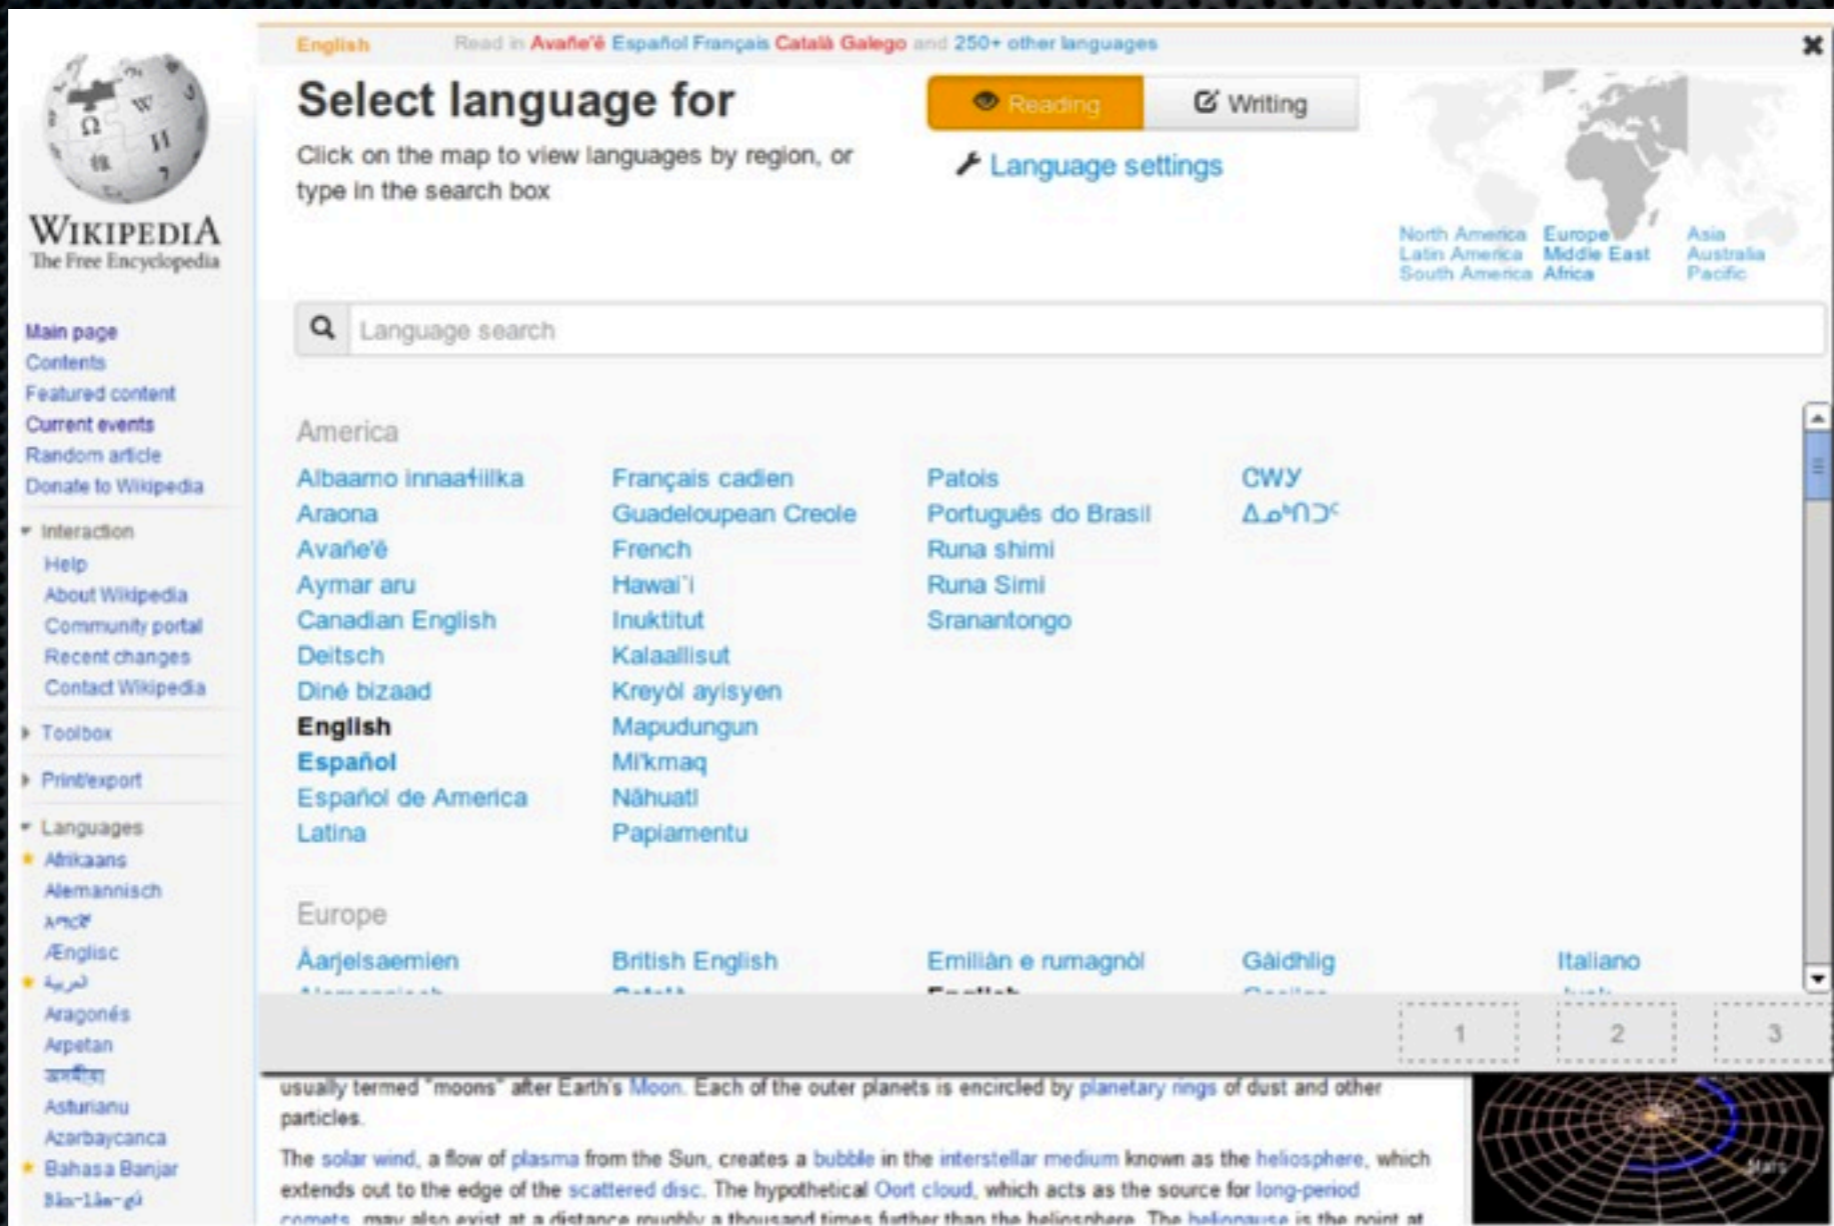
WIKIPEDIA
The Free Encyclopedia

Main page
Contents
Featured content
Current events
Random article
Donate to Wikipedia

Interaction
Help
About Wikipedia
Community portal
Recent changes
Contact Wikipedia

Toolbox

Print/export

Languages
Afrikaans
Alemannisch
አማርኛ
Ænglisc
العربية
Aragonés
Arpetan
অসমীয়া
Asturianu
Azərbaycanca
Bahasa Banjar
Bân-lâm-gú

English Read in Avañe'ẽ Español Français Català Galego and 250+ other languages

Select language for

Reading Writing

Click on the map to view languages by region, or type in the search box

Language settings

North America Latin America South America Europe Middle East Africa Asia Australia Pacific

Language search

America

Albaamo innaaɬiilka
Araona
Avañe'ẽ
Aymar aru
Canadian English
Deitsch
Diné bizaad
English
Español
Español de America
Latina

Français cadien
Guadeloupean Creole
French
Hawaiʻi
Inuktitut
Kalaallisut
Kreyòl ayisyen
Mapudungun
Mi'kmaq
Nāhuatl
Papiamentu

Patois
Português do Brasil
Runa shimi
Runa Simi
Sranantongo

ᏣᎳᎩ
ᐃᓄᒃᑎᑐᑦ

Europe

Åarjelsaemien
British English
Emiliàn e rumagnòl
Gàidhlig
Italiano

1 2 3

usually termed "moons" after Earth's Moon. Each of the outer planets is encircled by planetary rings of dust and other particles.

The solar wind, a flow of plasma from the Sun, creates a bubble in the interstellar medium known as the heliosphere, which extends out to the edge of the scattered disc. The hypothetical Oort cloud, which acts as the source for long-period comets, may also exist at a distance roughly a thousand times further than the heliosphere. The heliopause is the point at

Mars